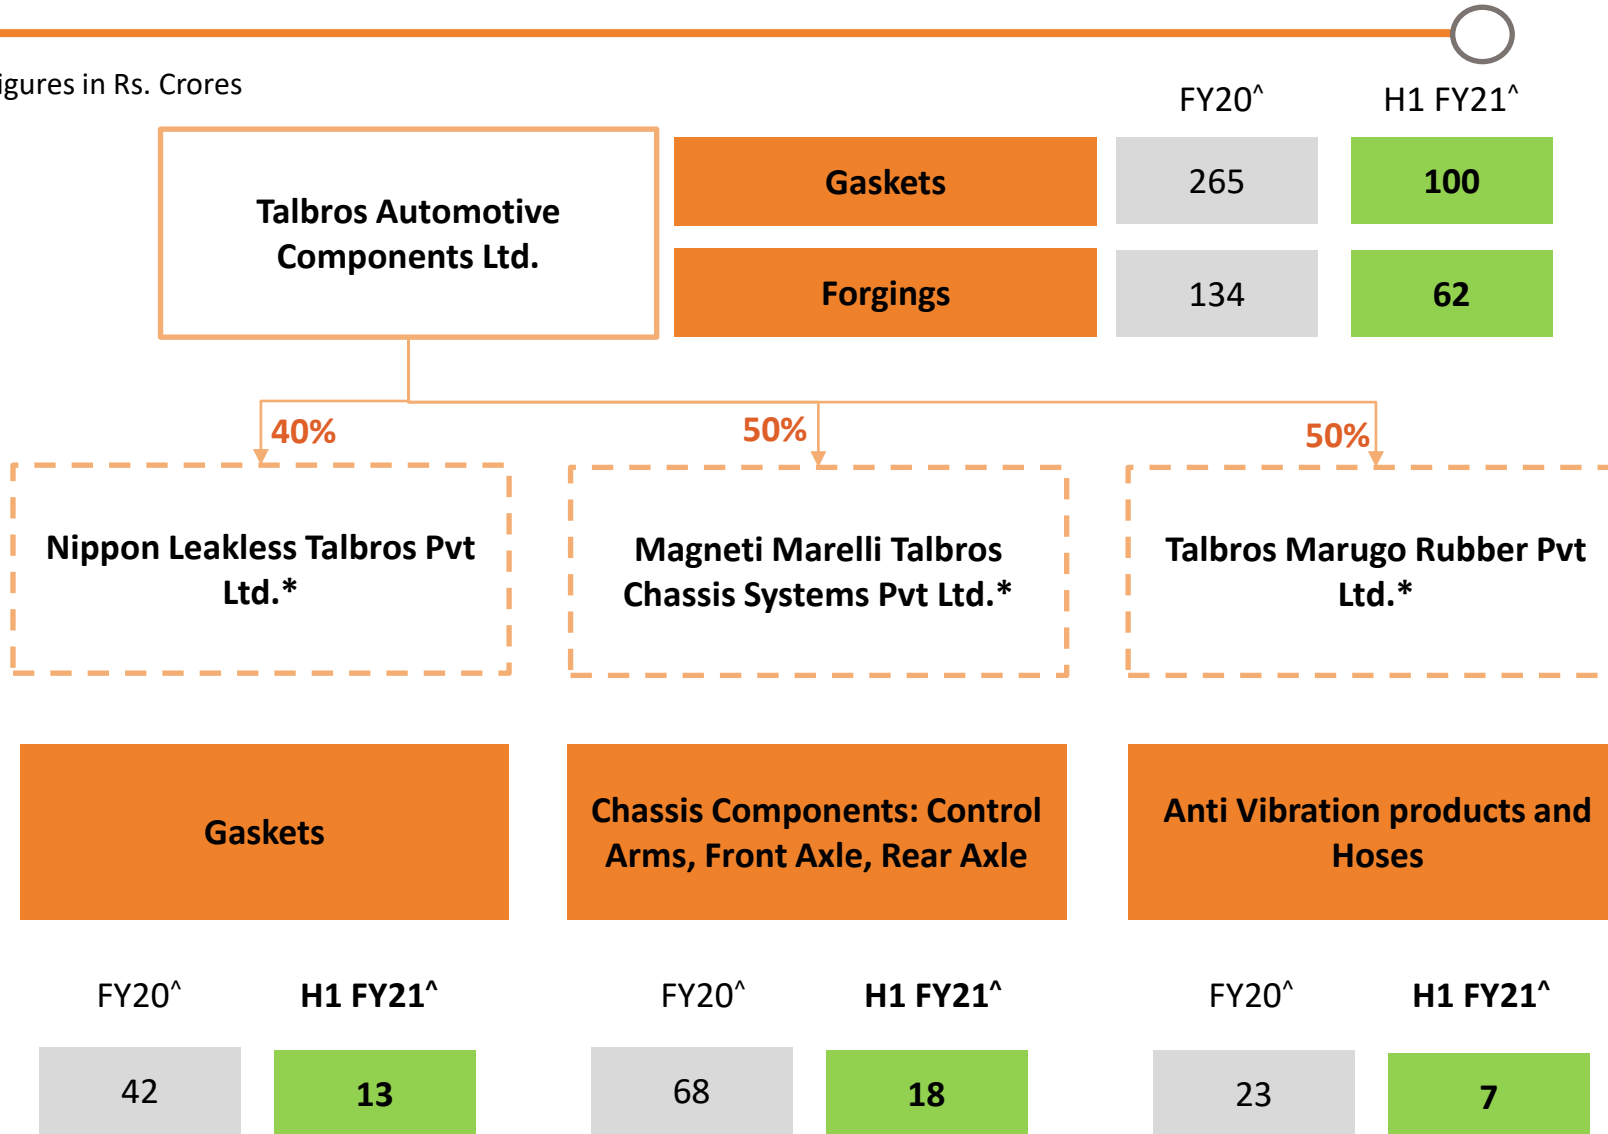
igures in Rs. Crores

FY20^ H1 FY21^

Talbros Automotive Components Ltd.

Gaskets 265 100

Forgings 134 62

40%

50%

50%

Nippon Leakless Talbros Pvt Ltd.*

Magneti Marelli Talbros Chassis Systems Pvt Ltd.*

Talbros Marugo Rubber Pvt Ltd.*

Gaskets

Chassis Components: Control Arms, Front Axle, Rear Axle

Anti Vibration products and Hoses

FY20^ H1 FY21^

42 13

FY20^ H1 FY21^

68 18

FY20^ H1 FY21^

23 7